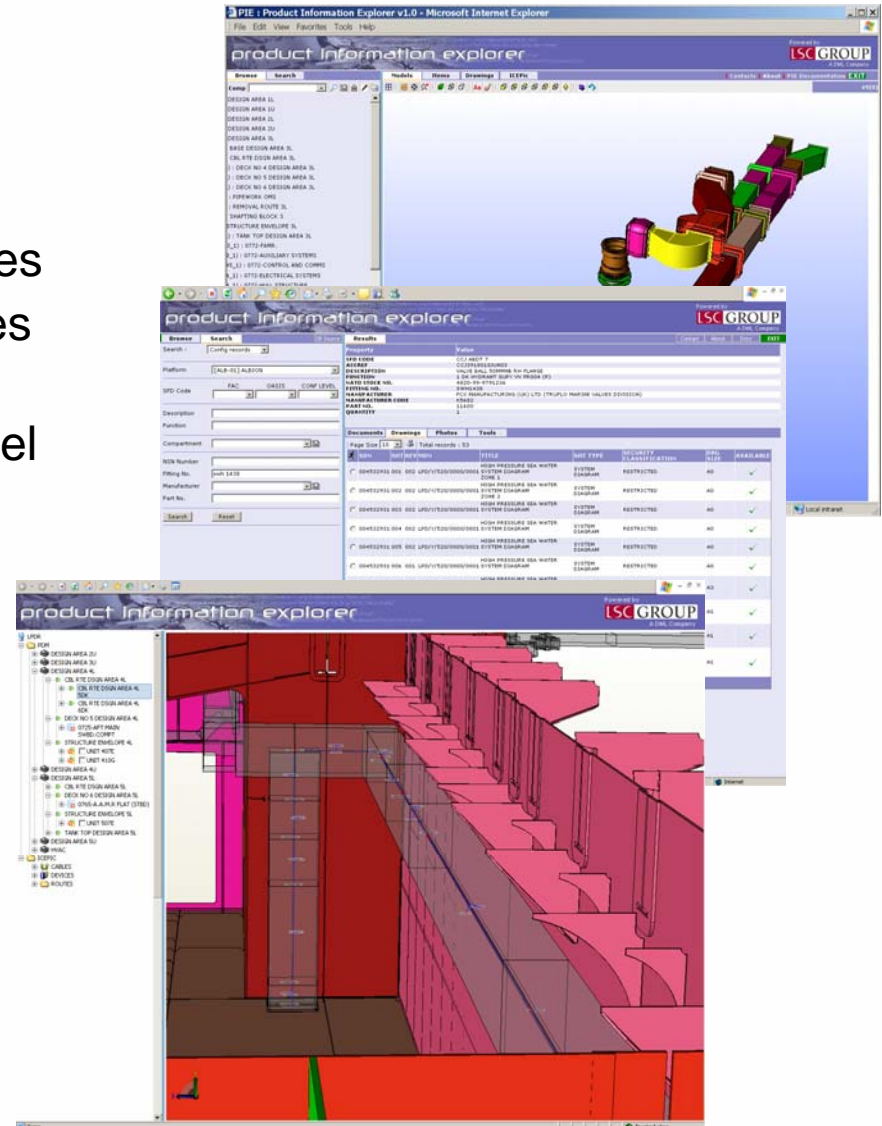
es
es
el

PIE : Product Information Explorer v1.0 - Microsoft Internet Explorer
File Edit View Favorites Tools Help
product information explorer
Powered by
LSC GROUP
A DML Company
Browse Search
Models Home Drawings ICEPic
Contacts About PIE Documentation EXIT
Comp
DESIGN AREA 1L
DESIGN AREA 1U
DESIGN AREA 2L
DESIGN AREA 2U
DESIGN AREA 3L
BASE DESIGN AREA 3L
CBL RTE DSGN AREA 3L
DECK NO 4 DESIGN AREA 3L
DECK NO 5 DESIGN AREA 3L
DECK NO 6 DESIGN AREA 3L
PIPEWORK OMS
REMOVAL ROUTE 3L
SHAFTING BLOCK 3
STRUCTURE ENVELOPE 3L
TANK TOP DESIGN AREA 3L
0772-FAMR
0772-AUXILIARY SYSTEMS
0772-CONTROL AND COMMS
0772-ELECTRICAL SYSTEMS
Local intranet

product information explorer
Powered by
LSC GROUP
A DML Company
Browse Search
Search - Config records
Platform [ALB-01] ALBION
SFD Code FAC DADIS CONF LEVEL
Description
Function
Compartment
NSN Number
Fitting No. nvlh 1438
Manufacturer
Part No.
Search Reset
Results
Property Value
SFD CODE
ACCREF
DESCRIPTION VALVE BALL 50MMNB R-H FLANGE
FUNCTION
NATO STOCK NO.
FITTING NO.
MANUFACTURER
MANUFACTURER CODE
PART NO.
QUANTITY 1
Documents Drawings Photos Tools
Page Size 10 Total records : 53
NSN TITLE UNIT TYPE SECURITY CLASSIFICATION DWG SIZE AVAILABLE
HIGH PRESSURE SEA WATER SYSTEM DIAGRAM SYSTEM DIAGRAM RESTRICTED A0
HIGH PRESSURE SEA WATER SYSTEM DIAGRAM SYSTEM DIAGRAM RESTRICTED A0
HIGH PRESSURE SEA WATER SYSTEM DIAGRAM SYSTEM DIAGRAM RESTRICTED A0
HIGH PRESSURE SEA WATER SYSTEM DIAGRAM SYSTEM DIAGRAM RESTRICTED A0
HIGH PRESSURE SEA WATER SYSTEM DIAGRAM SYSTEM DIAGRAM RESTRICTED A0
HIGH PRESSURE SEA WATER SYSTEM DIAGRAM SYSTEM DIAGRAM RESTRICTED A0
Internet

product information explorer
Powered by
LSC GROUP
A DML Company
LPDR
PDM
DESIGN AREA 2U
DESIGN AREA 3U
DESIGN AREA 4L
CBL RTE DSGN AREA 4L
CBL RTE DSGN AREA 4L 5DK
CBL RTE DSGN AREA 4L 6DK
DECK NO 5 DESIGN AREA 4L
0725-AFT MAIN SWBD COMPT
STRUCTURE ENVELOPE 4L
UNIT 407E
UNIT 410G
DESIGN AREA 4U
DESIGN AREA 5L
CBL RTE DSGN AREA 5L
DECK NO 6 DESIGN AREA 5L
0765-A.A.M.R FLAT (STBD)
STRUCTURE ENVELOPE 5L
UNIT 507E
TANK TOP DESIGN AREA 5L
DESIGN AREA 5U
HVAC
ICEPIC
CABLES
DEVICES
ROUTES